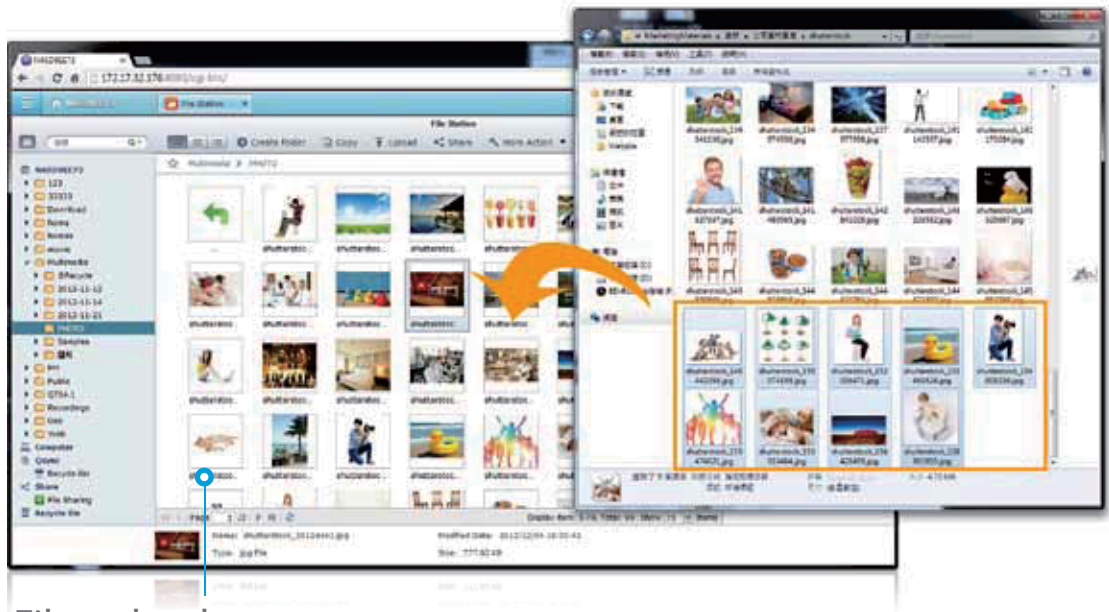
File Station

Create Folder

Copy

Upload

Share

More Action

Multimedia

PHOTO

123

Download

Multimedia

Recycle

2012-11-21

PHOTO

Samples

Public

Recordings

Web

Computer

Share

File Sharing

Recycle Bin

Page 1

Name:

Type: jpg File

Modified Date:

Size: